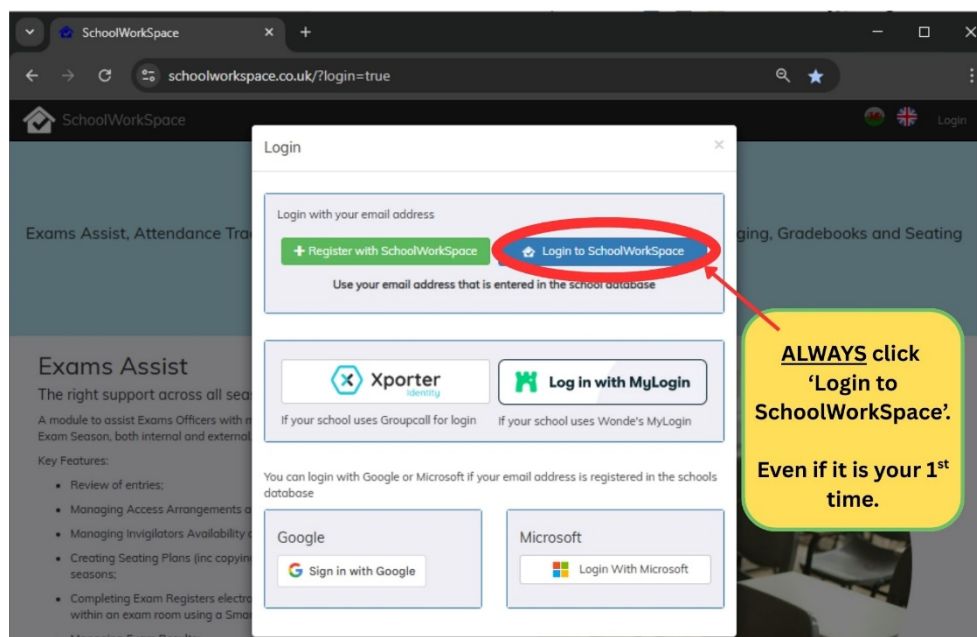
SchoolWorkSpace

schoolworkspace.co.uk/?login=true

SchoolWorkSpace

Login

Exams Assist, Attendance Tra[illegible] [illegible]ging, Gradebooks and Seating

Login

×

Login with your email address

+ Register with SchoolWorkSpace

Login to SchoolWorkSpace

Use your email address that is entered in the school database

Xporter Identity

Log in with MyLogin

If your school uses Groupcall for login

If your school uses Wonde's MyLogin

You can login with Google or Microsoft if your email address is registered in the schools database

Google

Sign in with Google

Microsoft

Login With Microsoft

Exams Assist

The right support across all sea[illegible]

A module to assist Exams Officers with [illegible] Exam Season, both internal and external

Key Features:

- Review of entries;
- Managing Access Arrangements a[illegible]
- Managing Invigilators Availability a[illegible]
- Creating Seating Plans (inc copyin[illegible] seasons;
- Completing Exam Registers electr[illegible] within an exam room using a Sma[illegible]

ALWAYS click 'Login to SchoolWorkSpace'.

Even if it is your 1$^{st}$ time.